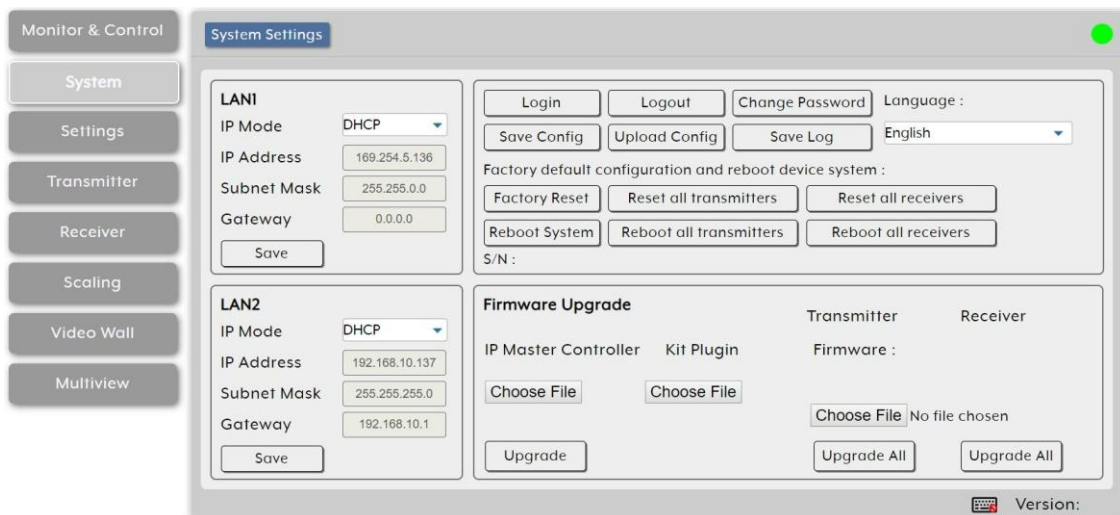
Monitor & Control

System

Settings

Transmitter

Receiver

Scaling

Video Wall

Multiview

System Settings

LAN1
IP Mode DHCP
IP Address 169.254.5.136
Subnet Mask 255.255.0.0
Gateway 0.0.0.0
Save

Login Logout Change Password Language :
Save Config Upload Config Save Log English
Factory default configuration and reboot device system :
Factory Reset Reset all transmitters Reset all receivers
Reboot System Reboot all transmitters Reboot all receivers
S/N :

LAN2
IP Mode DHCP
IP Address 192.168.10.137
Subnet Mask 255.255.255.0
Gateway 192.168.10.1
Save

Firmware Upgrade
Transmitter Receiver
IP Master Controller Kit Plugin Firmware :
Choose File Choose File
Choose File No file chosen
Upgrade Upgrade All Upgrade All

Version: